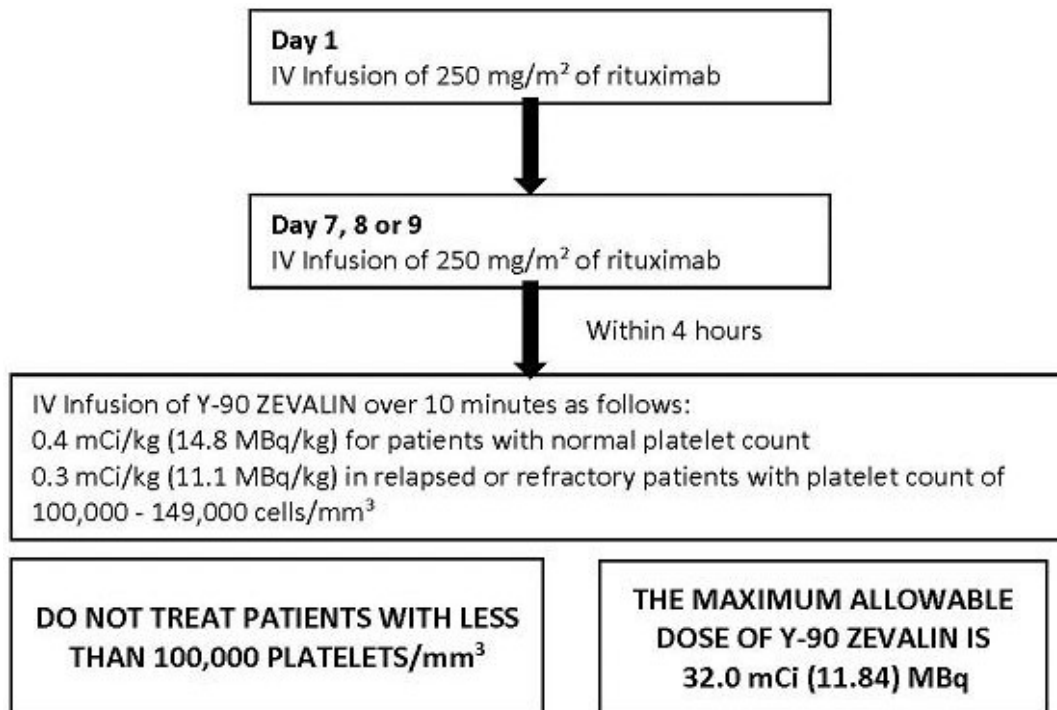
Day 1
IV Infusion of 250 mg/m$^2$ of rituximab

Day 7, 8 or 9
IV Infusion of 250 mg/m$^2$ of rituximab

Within 4 hours

IV Infusion of Y-90 ZEVALIN over 10 minutes as follows:
0.4 mCi/kg (14.8 MBq/kg) for patients with normal platelet count
0.3 mCi/kg (11.1 MBq/kg) in relapsed or refractory patients with platelet count of 100,000 - 149,000 cells/mm$^3$

DO NOT TREAT PATIENTS WITH LESS THAN 100,000 PLATELETS/mm$^3$

THE MAXIMUM ALLOWABLE DOSE OF Y-90 ZEVALIN IS 32.0 mCi (11.84) MBq